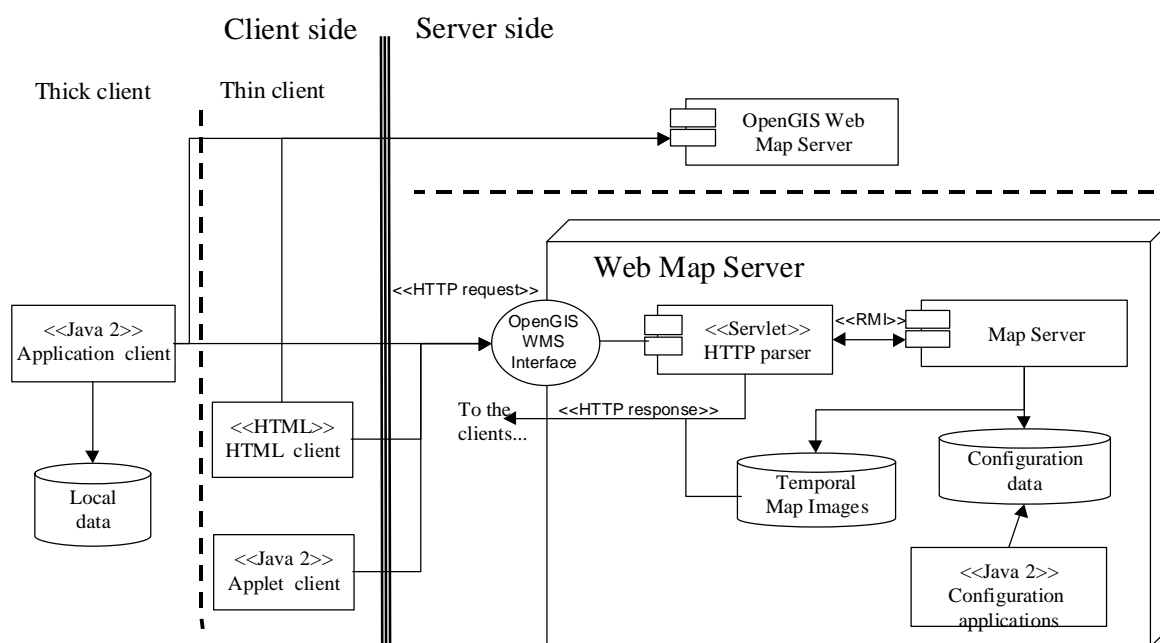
Client side

Server side

Thick client

Thin client

OpenGIS Web Map Server

Web Map Server

<<HTTP request>>

<<Java 2>> Application client

OpenGIS WMS Interface

<<Servlet>> HTTP parser

<<RMI>>

Map Server

To the clients...

<<HTTP response>>

<<HTML>> HTML client

Local data

Temporal Map Images

Configuration data

<<Java 2>> Applet client

<<Java 2>> Configuration applications